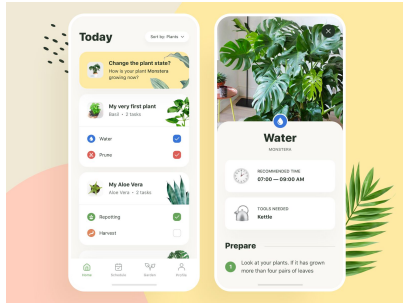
Today

Sort by: Plants

Change the plant state?
How is your plant Monstera growing now?

My very first plant
Basil • 2 tasks

Water

Prune

My Aloe Vera
Aloe Vera • 2 tasks

Repotting

Harvest

Home

Schedule

Garden

Profile

Water

MONSTERA

RECOMMENDED TIME
07:00 — 09:00 AM

TOOLS NEEDED
Kettle

Prepare

1 Look at your plants. If it has grown more than four pairs of leaves